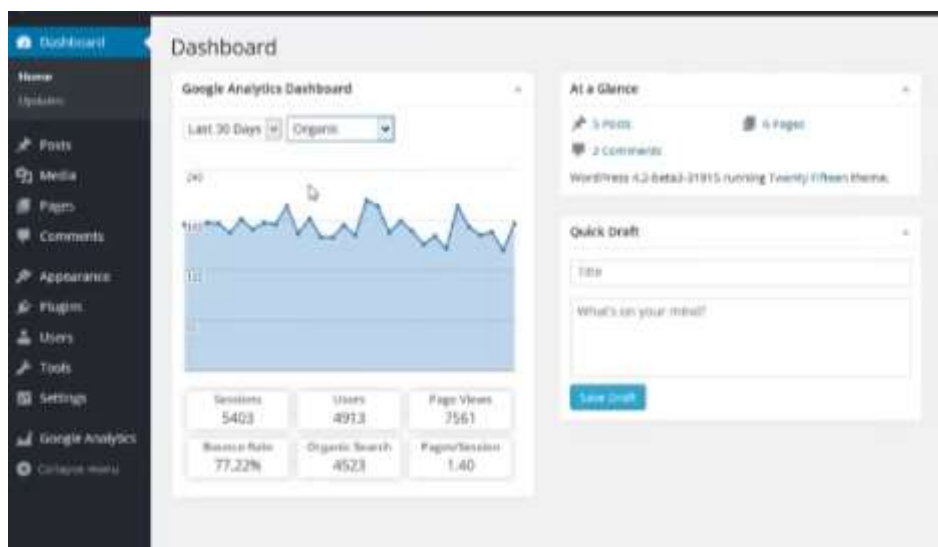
Dashboard
Home
Updates
Posts
Media
Pages
Comments
Appearance
Plugins
Users
Tools
Settings
Google Analytics
Collapse menu

Dashboard

Google Analytics Dashboard

Last 30 Days
Organic

240
180
120
60

| Sessions 5403 | Users 4913 | Page Views 7561 |
|---|---|---|
| Bounce Rate 77.22% | Organic Search 4523 | Pages/Session 1.40 |

At a Glance
5 Posts
6 Pages
2 Comments
WordPress 4.2-beta3-31915 running Twenty Fifteen theme.

Quick Draft
Title
What's on your mind?
Save Draft